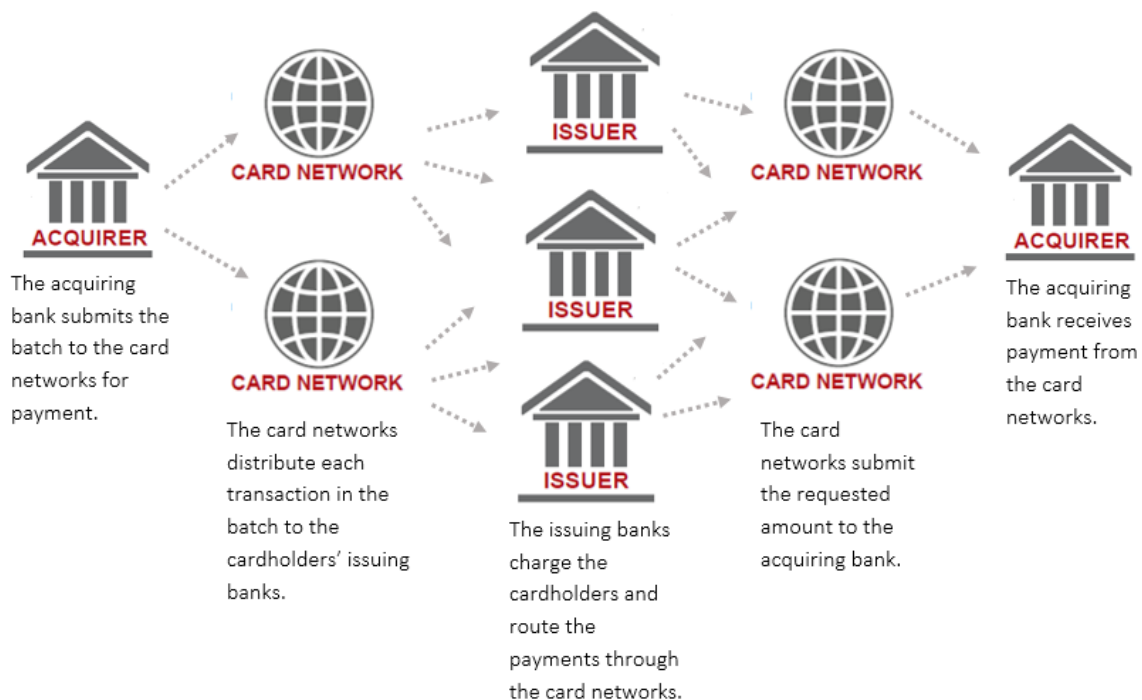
ACQUIRER

The acquiring bank submits the batch to the card networks for payment.

CARD NETWORK

CARD NETWORK

The card networks distribute each transaction in the batch to the cardholders’ issuing banks.

ISSUER

ISSUER

ISSUER

The issuing banks charge the cardholders and route the payments through the card networks.

CARD NETWORK

CARD NETWORK

The card networks submit the requested amount to the acquiring bank.

ACQUIRER

The acquiring bank receives payment from the card networks.